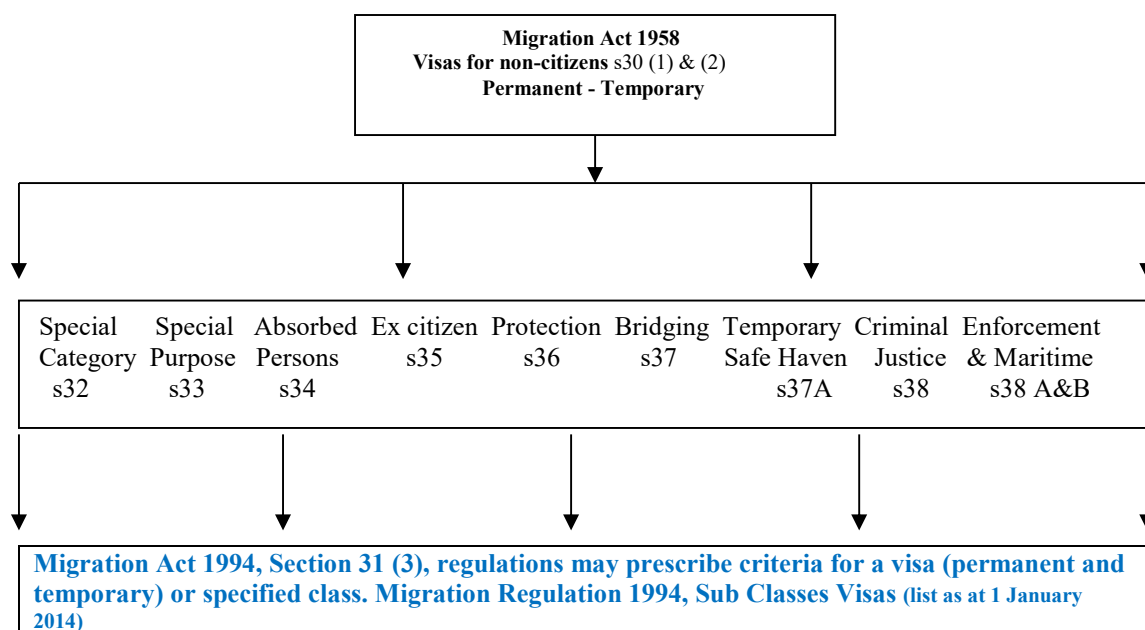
Migration Act 1958
Visas for non-citizens s30 (1) & (2)
Permanent - Temporary

Special Category s32

Special Purpose s33

Absorbed Persons s34

Ex citizen s35

Protection s36

Bridging s37

Temporary Safe Haven s37A

Criminal Justice s38

Enforcement & Maritime s38 A&B

Migration Act 1994, Section 31 (3), regulations may prescribe criteria for a visa (permanent and temporary) or specified class. Migration Regulation 1994, Sub Classes Visas (list as at 1 January 2014)